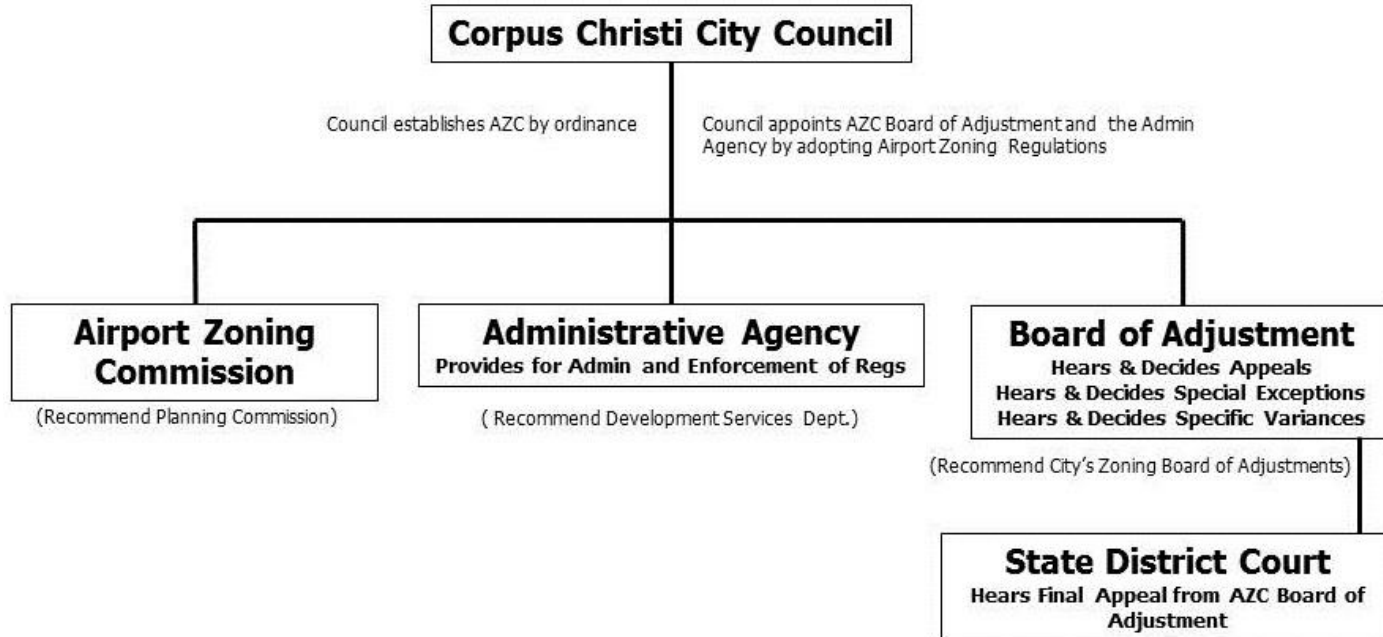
Corpus Christi City Council

Council establishes AZC by ordinance

Council appoints AZC Board of Adjustment and the Admin Agency by adopting Airport Zoning Regulations

Airport Zoning Commission

(Recommend Planning Commission)

Administrative Agency
Provides for Admin and Enforcement of Regs

( Recommend Development Services Dept.)

Board of Adjustment
Hears & Decides Appeals
Hears & Decides Special Exceptions
Hears & Decides Specific Variances

(Recommend City's Zoning Board of Adjustments)

State District Court
Hears Final Appeal from AZC Board of Adjustment